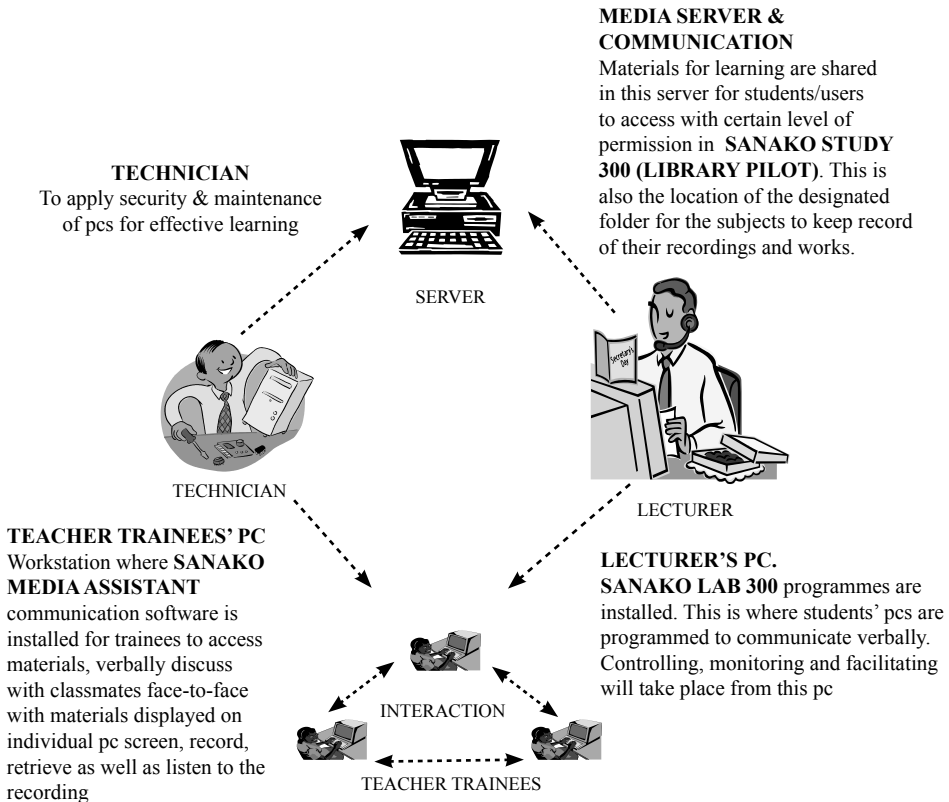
**MEDIA SERVER & COMMUNICATION**
Materials for learning are shared in this server for students/users to access with certain level of permission in **SANAKO STUDY 300 (LIBRARY PILOT)**. This is also the location of the designated folder for the subjects to keep record of their recordings and works.

**TECHNICIAN**
To apply security & maintenance of pcs for effective learning

SERVER

Secretary's Day

TECHNICIAN

LECTURER

**TEACHER TRAINEES' PC**
Workstation where **SANAKO MEDIA ASSISTANT** communication software is installed for trainees to access materials, verbally discuss with classmates face-to-face with materials displayed on individual pc screen, record, retrieve as well as listen to the recording

**LECTURER'S PC.**
**SANAKO LAB 300** programmes are installed. This is where students' pcs are programmed to communicate verbally. Controlling, monitoring and facilitating will take place from this pc

INTERACTION

TEACHER TRAINEES